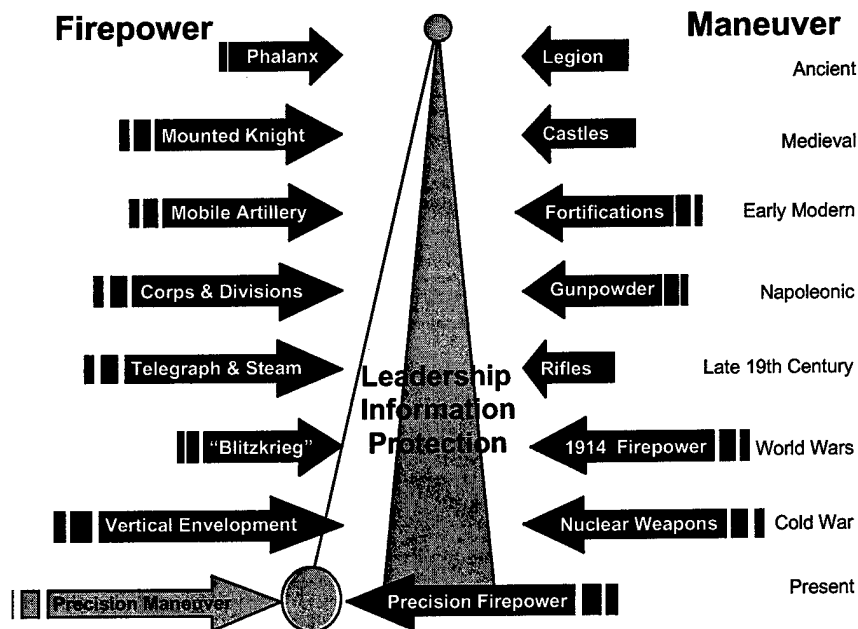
Firepower

Maneuver

Phalanx

Legion

Ancient

Mounted Knight

Castles

Medieval

Mobile Artillery

Fortifications

Early Modern

Corps & Divisions

Gunpowder

Napoleonic

Telegraph & Steam

Rifles

Late 19th Century

Leadership
Information
Protection

"Blitzkrieg"

1914 Firepower

World Wars

Vertical Envelopment

Nuclear Weapons

Cold War

Precision Maneuver

Precision Firepower

Present